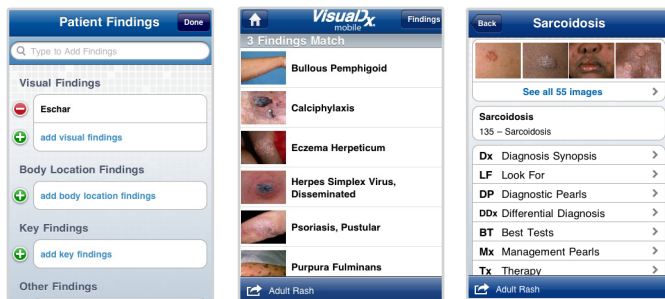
Patient Findings
Done
Type to Add Findings
Visual Findings
Eschar
add visual findings
Body Location Findings
add body location findings
Key Findings
add key findings
Other Findings

VisualDx mobile
Findings
3 Findings Match
Bullous Pemphigoid
Calciphylaxis
Eczema Herpeticum
Herpes Simplex Virus, Disseminated
Psoriasis, Pustular
Purpura Fulminans
Adult Rash

Back
Sarcoidosis
See all 55 images
Sarcoidosis
135 – Sarcoidosis
Dx Diagnosis Synopsis
LF Look For
DP Diagnostic Pearls
DDx Differential Diagnosis
BT Best Tests
Mx Management Pearls
Tx Therapy
Adult Rash